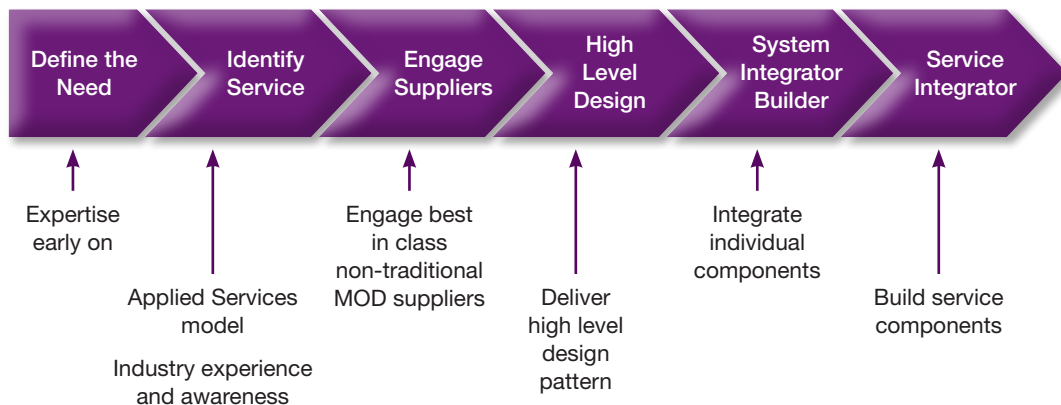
Define the Need

Identify Service

Engage Suppliers

High Level Design

System Integrator Builder

Service Integrator

Expertise early on

Applied Services model

Industry experience and awareness

Engage best in class non-traditional MOD suppliers

Deliver high level design pattern

Integrate individual components

Build service components